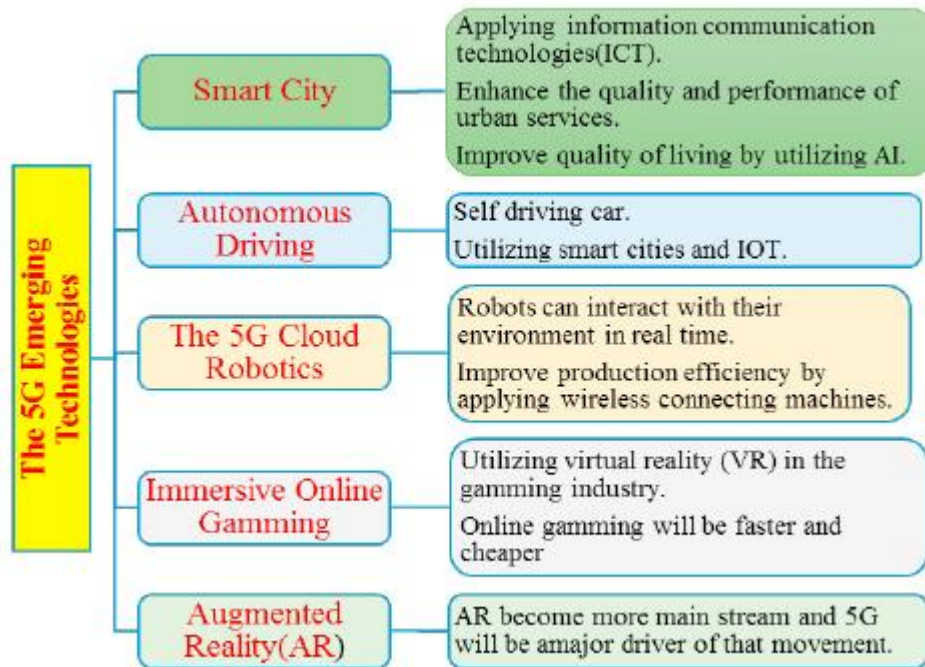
The 5G Emerging Technologies

Smart City

Applying information communication technologies(ICT).

Enhance the quality and performance of urban services.

Improve quality of living by utilizing AI.

Autonomous Driving

Self driving car.

Utilizing smart cities and IOT.

The 5G Cloud Robotics

Robots can interact with their environment in real time.

Improve production efficiency by applying wireless connecting machines.

Immersive Online Gamming

Utilizing virtual reality (VR) in the gamming industry.

Online gamming will be faster and cheaper

Augmented Reality(AR)

AR become more main stream and 5G will be amajor driver of that movement.